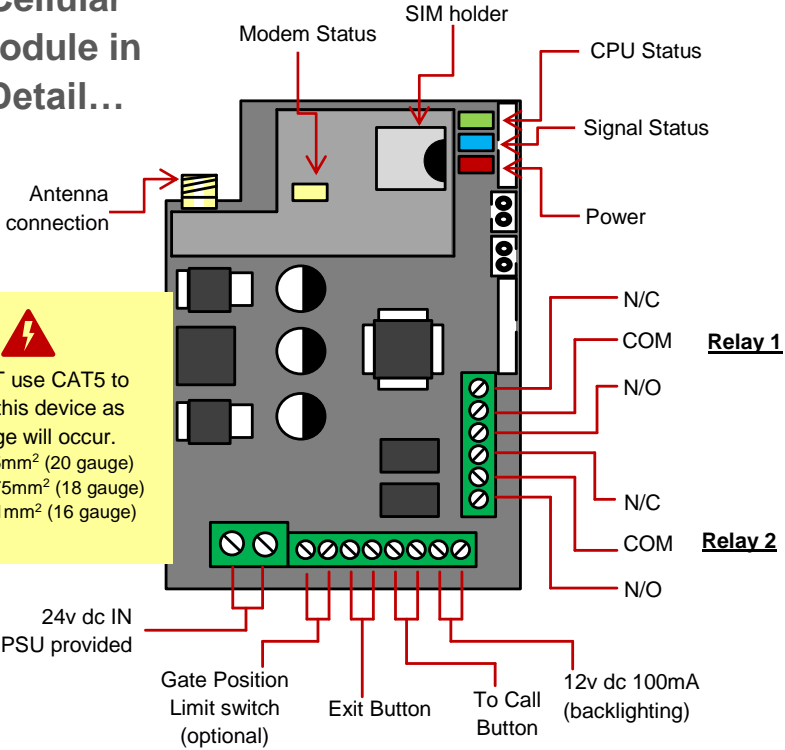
Cellular
odule in
Detail…

SIM holder

Modem Status

CPU Status

Signal Status

Antenna connection

Power

N/C

COM

Relay 1

N/O

T use CAT5 to
this device as
ge will occur.
mm$^2$ (20 gauge)
5mm$^2$ (18 gauge)
mm$^2$ (16 gauge)

N/C

COM

Relay 2

N/O

24v dc IN
PSU provided

Gate Position
Limit switch
(optional)

Exit Button

To Call
Button

12v dc 100mA
(backlighting)